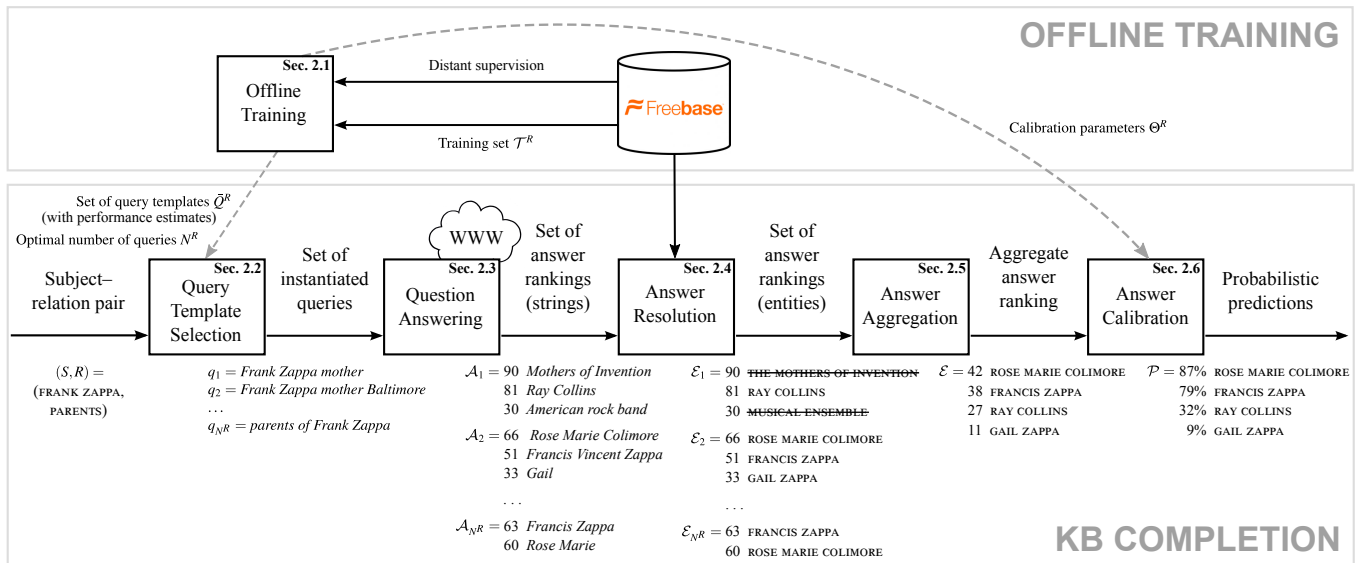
OFFLINE TRAINING

Sec. 2.1
Offline Training

Distant supervision

Freebase

Training set $\mathcal{T}^R$

Calibration parameters $\Theta^R$

Set of query templates $\bar{Q}^R$ (with performance estimates)
Optimal number of queries $N^R$

WWW

Subject–relation pair

Sec. 2.2
Query Template Selection

Set of instantiated queries

Sec. 2.3
Question Answering

Set of answer rankings (strings)

Sec. 2.4
Answer Resolution

Set of answer rankings (entities)

Sec. 2.5
Answer Aggregation

Aggregate answer ranking

Sec. 2.6
Answer Calibration

Probabilistic predictions

$(S,R) =$ (FRANK ZAPPA, PARENTS)

$q_1 =$ Frank Zappa mother
$q_2 =$ Frank Zappa mother Baltimore
...
$q_{N^R} =$ parents of Frank Zappa

$\mathcal{A}_1 = 90$ Mothers of Invention
81 Ray Collins
30 American rock band
$\mathcal{A}_2 = 66$ Rose Marie Colimore
51 Francis Vincent Zappa
33 Gail
...
$\mathcal{A}_{N^R} = 63$ Francis Zappa
60 Rose Marie

$\mathcal{E}_1 = 90$ ~~THE MOTHERS OF INVENTION~~
81 RAY COLLINS
30 ~~MUSICAL ENSEMBLE~~
$\mathcal{E}_2 = 66$ ROSE MARIE COLIMORE
51 FRANCIS ZAPPA
33 GAIL ZAPPA
...
$\mathcal{E}_{N^R} = 63$ FRANCIS ZAPPA
60 ROSE MARIE COLIMORE

$\mathcal{E} = 42$ ROSE MARIE COLIMORE
38 FRANCIS ZAPPA
27 RAY COLLINS
11 GAIL ZAPPA

$\mathcal{P} = 87\%$ ROSE MARIE COLIMORE
79% FRANCIS ZAPPA
32% RAY COLLINS
9% GAIL ZAPPA

KB COMPLETION